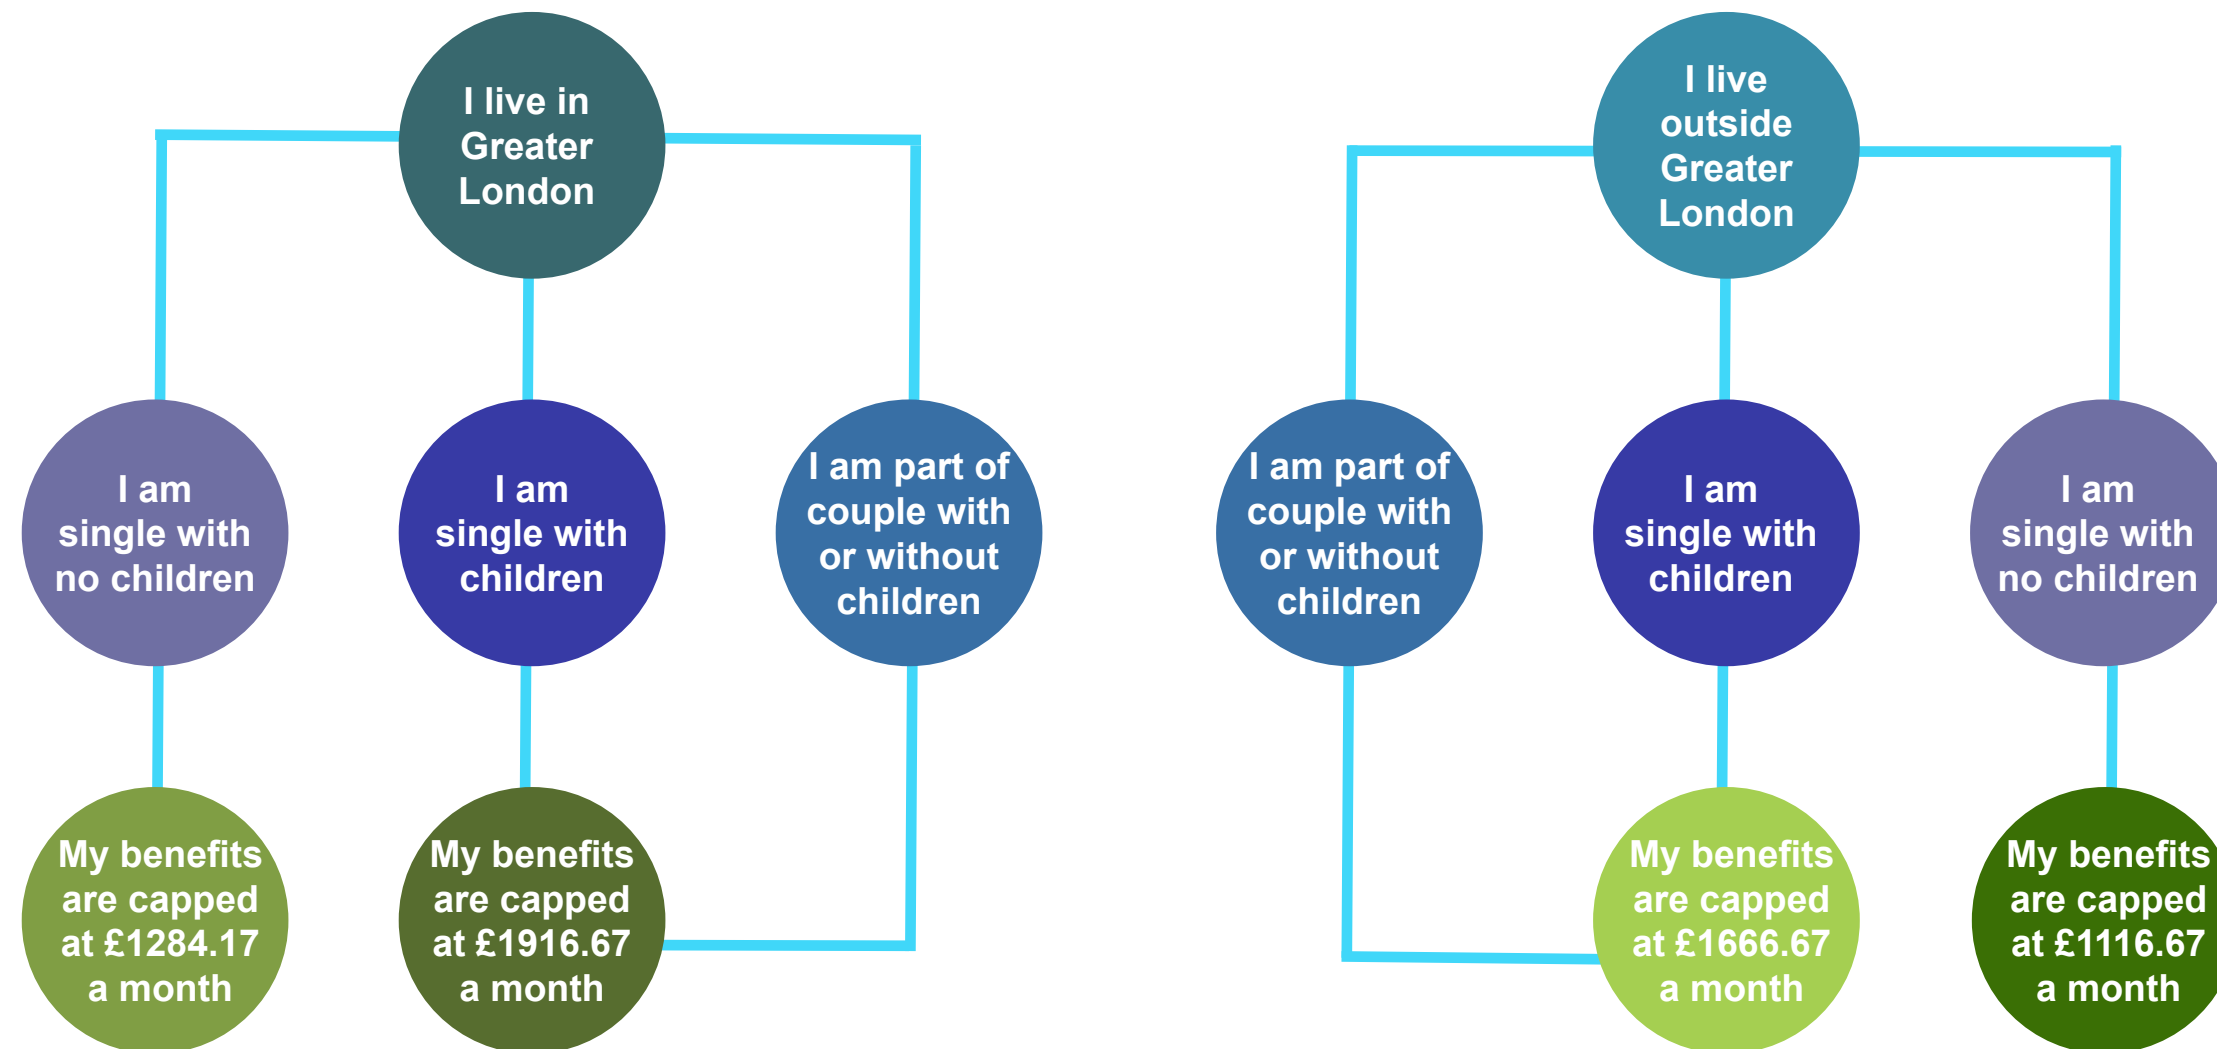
I live in Greater London

I am single with no children

I am single with children

I am part of couple with or without children

My benefits are capped at £1284.17 a month

My benefits are capped at £1916.67 a month

I live outside Greater London

I am part of couple with or without children

I am single with children

I am single with no children

My benefits are capped at £1666.67 a month

My benefits are capped at £1116.67 a month